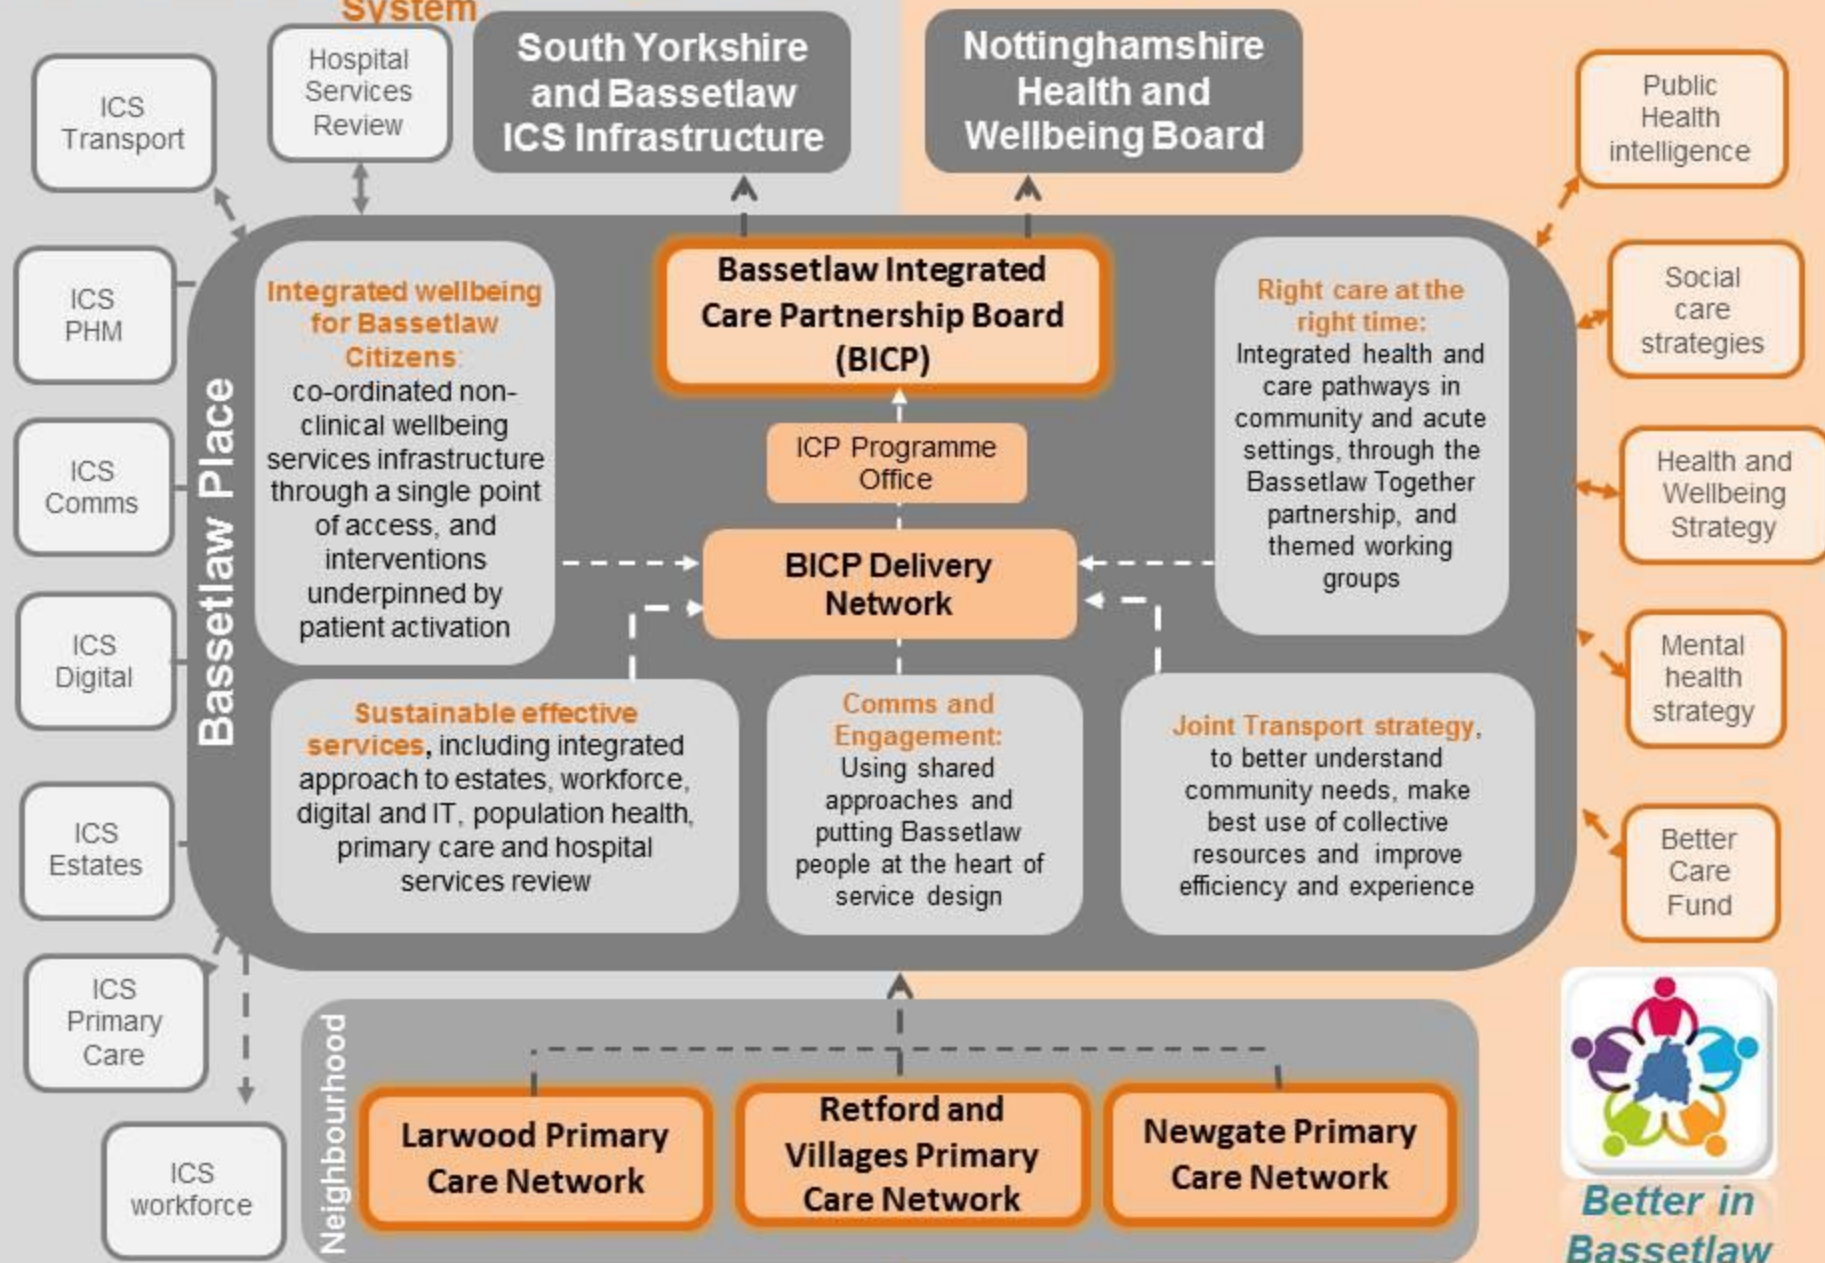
System

ICS Transport

Hospital Services Review

South Yorkshire and Bassetlaw ICS Infrastructure

Nottinghamshire Health and Wellbeing Board

Public Health intelligence

ICS PHM

ICS Comms

ICS Digital

ICS Estates

ICS Primary Care

ICS workforce

Bassetlaw Place

Integrated wellbeing for Bassetlaw Citizens: co-ordinated non-clinical wellbeing services infrastructure through a single point of access, and interventions underpinned by patient activation

Bassetlaw Integrated Care Partnership Board (BICP)

ICP Programme Office

BICP Delivery Network

Right care at the right time: Integrated health and care pathways in community and acute settings, through the Bassetlaw Together partnership, and themed working groups

Social care strategies

Health and Wellbeing Strategy

Mental health strategy

Better Care Fund

Sustainable effective services, including integrated approach to estates, workforce, digital and IT, population health, primary care and hospital services review

Comms and Engagement: Using shared approaches and putting Bassetlaw people at the heart of service design

Joint Transport strategy, to better understand community needs, make best use of collective resources and improve efficiency and experience

Neighbourhood

Larwood Primary Care Network

Retford and Villages Primary Care Network

Newgate Primary Care Network

Better in Bassetlaw